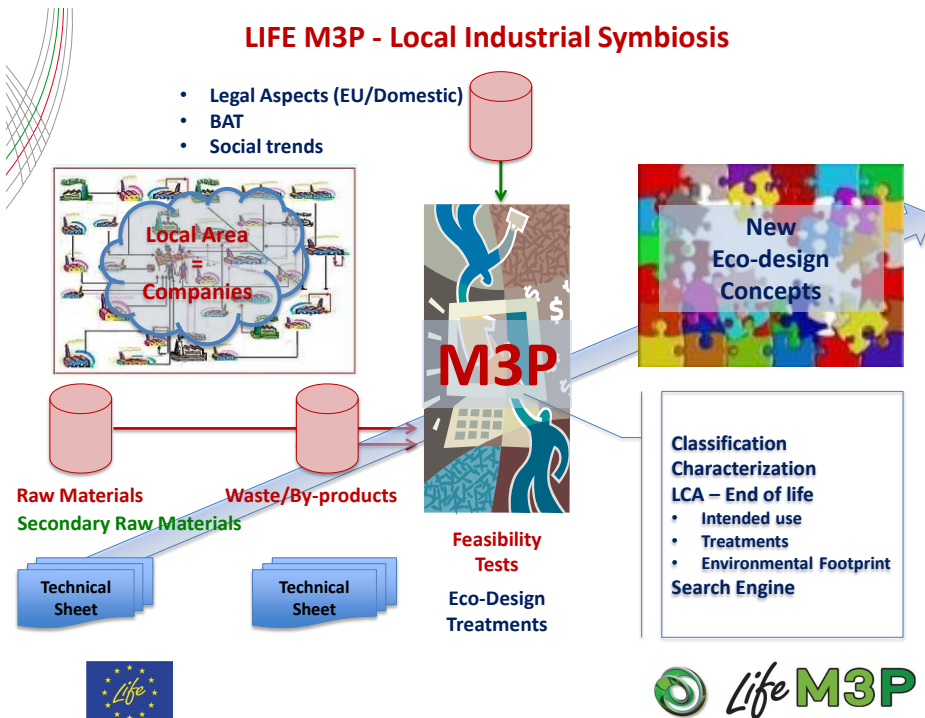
LIFE M3P - Local Industrial Symbiosis

- Legal Aspects (EU/Domestic)
- BAT
- Social trends

Local Area
=
Companies

M3P

New
Eco-design
Concepts

Raw Materials
Secondary Raw Materials

Waste/By-products

Technical Sheet

Technical Sheet

Feasibility Tests

Eco-Design Treatments

Classification
Characterization
LCA – End of life
- Intended use
- Treatments
- Environmental Footprint
Search Engine

Life

Life M3P